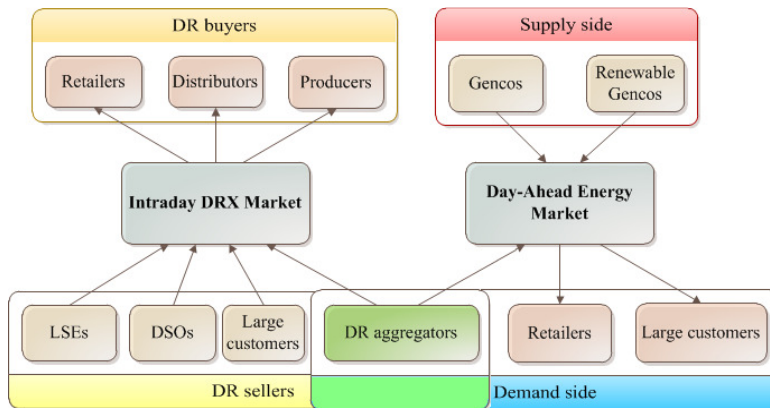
DR buyers

Retailers

Distributors

Producers

Supply side

Gencos

Renewable Gencos

Intraday DRX Market

Day-Ahead Energy Market

LSEs

DSOs

Large customers

DR aggregators

Retailers

Large customers

DR sellers

Demand side